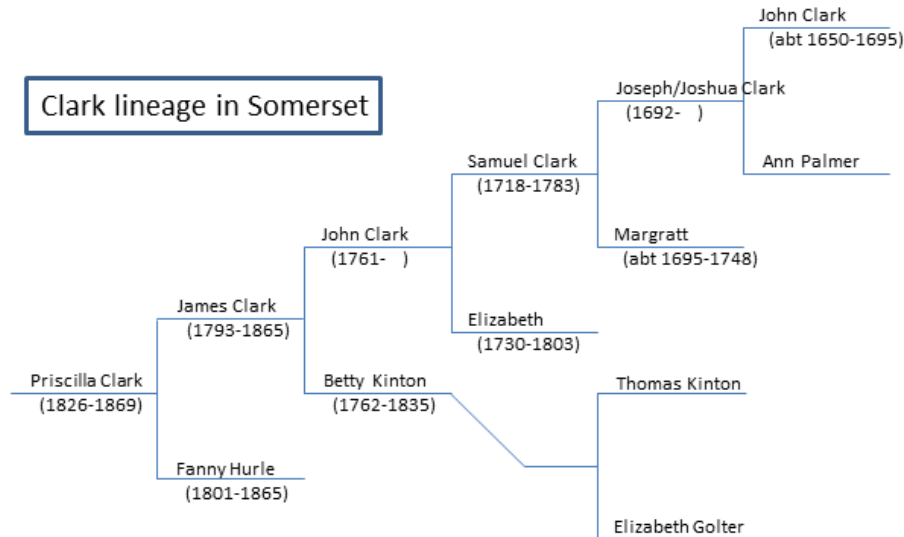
Clark lineage in Somerset

Priscilla Clark
(1826-1869)

James Clark
(1793-1865)

Fanny Hurle
(1801-1865)

John Clark
(1761- )

Betty Kinton
(1762-1835)

Samuel Clark
(1718-1783)

Elizabeth
(1730-1803)

Joseph/Joshua Clark
(1692- )

Margratt
(abt 1695-1748)

John Clark
(abt 1650-1695)

Ann Palmer

Thomas Kinton

Elizabeth Golter